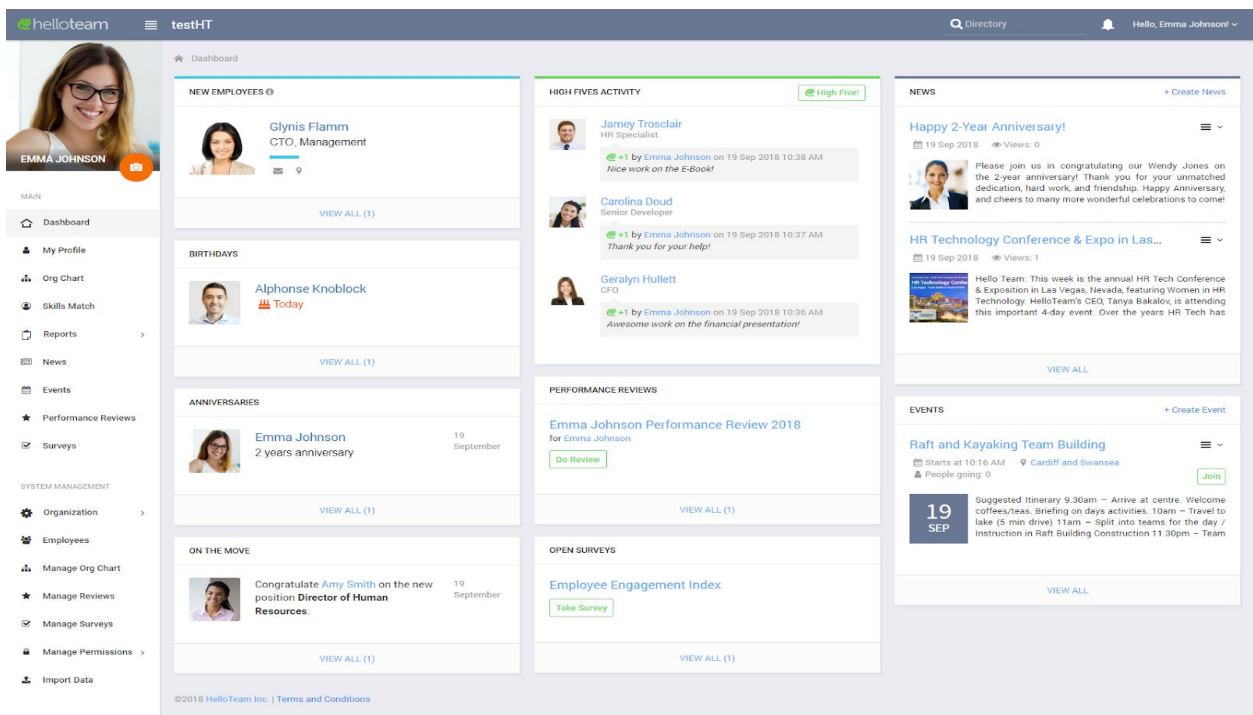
helloteam testHT Directory Hello, Emma Johnson!

EMMA JOHNSON

MAIN
Dashboard
My Profile
Org Chart
Skills Match
Reports
News
Events
Performance Reviews
Surveys

SYSTEM MANAGEMENT
Organization
Employees
Manage Org Chart
Manage Reviews
Manage Surveys
Manage Permissions
Import Data

Dashboard

NEW EMPLOYEES
Glynis Flamm
CTO, Management
VIEW ALL (1)

BIRTHDAYS
Alphonse Knoblock
Today
VIEW ALL (1)

ANNIVERSARIES
Emma Johnson
2 years anniversary
19 September
VIEW ALL (1)

ON THE MOVE
Congratulate Amy Smith on the new position Director of Human Resources.
19 September
VIEW ALL (1)

HIGH FIVES ACTIVITY
High Five!
Jamey Trosclair
HR Specialist
+1 by Emma Johnson on 19 Sep 2018 10:38 AM
Nice work on the E-Book!
Carolina Doud
Senior Developer
+1 by Emma Johnson on 19 Sep 2018 10:37 AM
Thank you for your help!
Geralyn Hullett
CFO
+1 by Emma Johnson on 19 Sep 2018 10:36 AM
Awesome work on the financial presentation!

PERFORMANCE REVIEWS
Emma Johnson Performance Review 2018
for Emma Johnson
Do Review
VIEW ALL (1)

OPEN SURVEYS
Employee Engagement Index
Take Survey
VIEW ALL (1)

NEWS
+ Create News
Happy 2-Year Anniversary!
19 Sep 2018 Views: 0
Please join us in congratulating our Wendy Jones on the 2-year anniversary! Thank you for your unmatched dedication, hard work, and friendship. Happy Anniversary, and cheers to many more wonderful celebrations to come!
HR Technology Conference & Expo in Las...
19 Sep 2018 Views: 1
Hello Team: This week is the annual HR Tech Conference & Exposition in Las Vegas, Nevada, featuring Women in HR Technology. HelloTeam's CEO, Tanya Bakalov, is attending this important 4-day event. Over the years HR Tech has
VIEW ALL

EVENTS
+ Create Event
Raft and Kayaking Team Building
Starts at 10:16 AM Cardiff and Swansea
People going: 0
Join
19 SEP
Suggested Itinerary 9.30am – Arrive at centre. Welcome coffees/teas. Briefing on days activities. 10am – Travel to lake (5 min drive) 11am – Split into teams for the day / Instruction in Raft Building Construction 11.30pm – Team
VIEW ALL

©2018 HelloTeam Inc. | Terms and Conditions